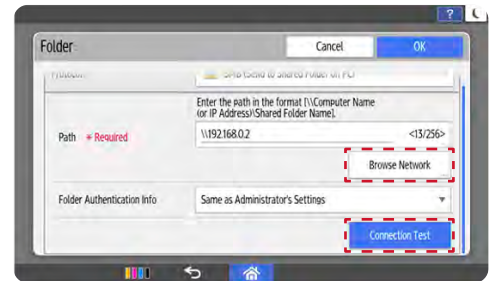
?

Folder

Cancel

OK

Protocol

SMB (Send to Shared Folder on PC)

Enter the path in the format [\\Computer Name (or IP Address)\Shared Folder Name].

Path ∗ Required

\\192.168.0.2

<13/256>

Browse Network

Folder Authentication Info

Same as Administrator's Settings

Connection Test